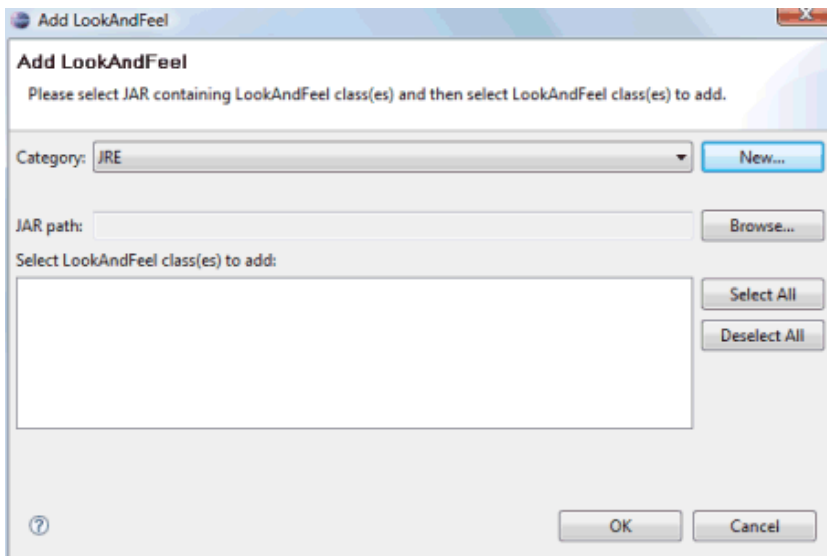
Add LookAndFeel

Add LookAndFeel

Please select JAR containing LookAndFeel class(es) and then select LookAndFeel class(es) to add.

Category: JRE

New...

JAR path:

Browse...

Select LookAndFeel class(es) to add:

Select All

Deselect All

OK

Cancel